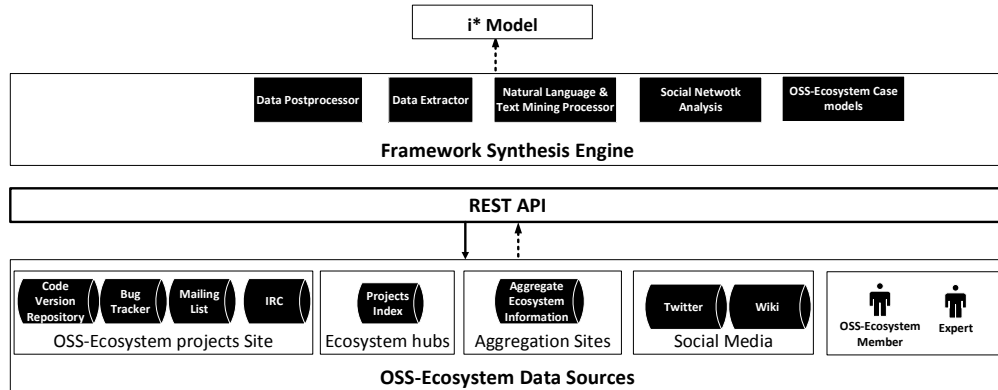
i* Model

Data Postprocessor

Data Extractor

Natural Language & Text Mining Processor

Social Netwotk Analysis

OSS-Ecosystem Case models

Framework Synthesis Engine

REST API

Code Version Repository

Bug Tracker

Mailing List

IRC

OSS-Ecosystem projects Site

Projects Index

Ecosystem hubs

Aggregate Ecosystem Information

Aggregation Sites

Twitter

Wiki

Social Media

OSS-Ecosystem Member

Expert

OSS-Ecosystem Data Sources